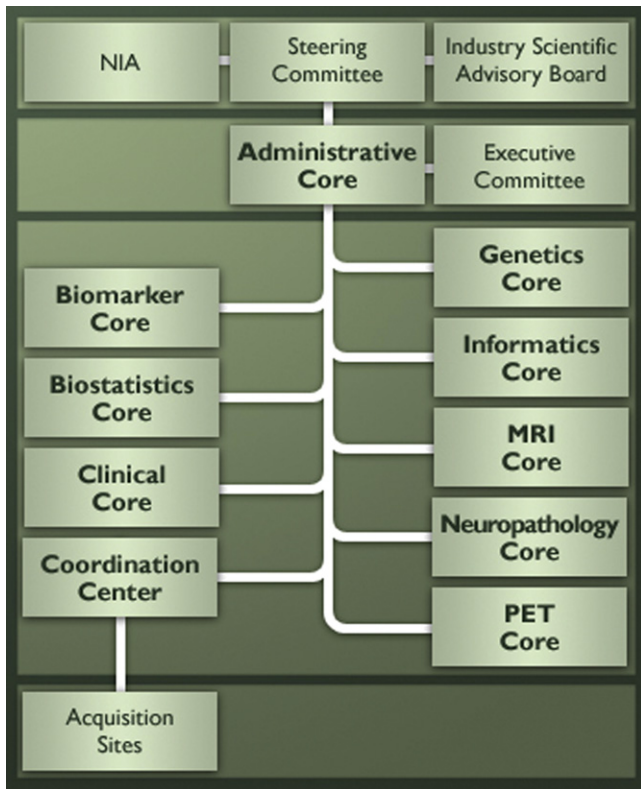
NIA

Steering Committee

Industry Scientific Advisory Board

Administrative Core

Executive Committee

Genetics Core

Biomarker Core

Informatics Core

Biostatistics Core

MRI Core

Clinical Core

Neuropathology Core

Coordination Center

PET Core

Acquisition Sites